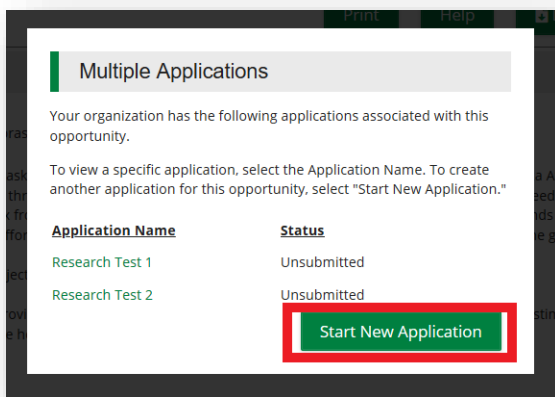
Print

Help

Multiple Applications

Your organization has the following applications associated with this opportunity.

To view a specific application, select the Application Name. To create another application for this opportunity, select "Start New Application."

| Application Name | Status |
|---|---|
| Research Test 1 | Unsubmitted |
| Research Test 2 | Unsubmitted |

Start New Application